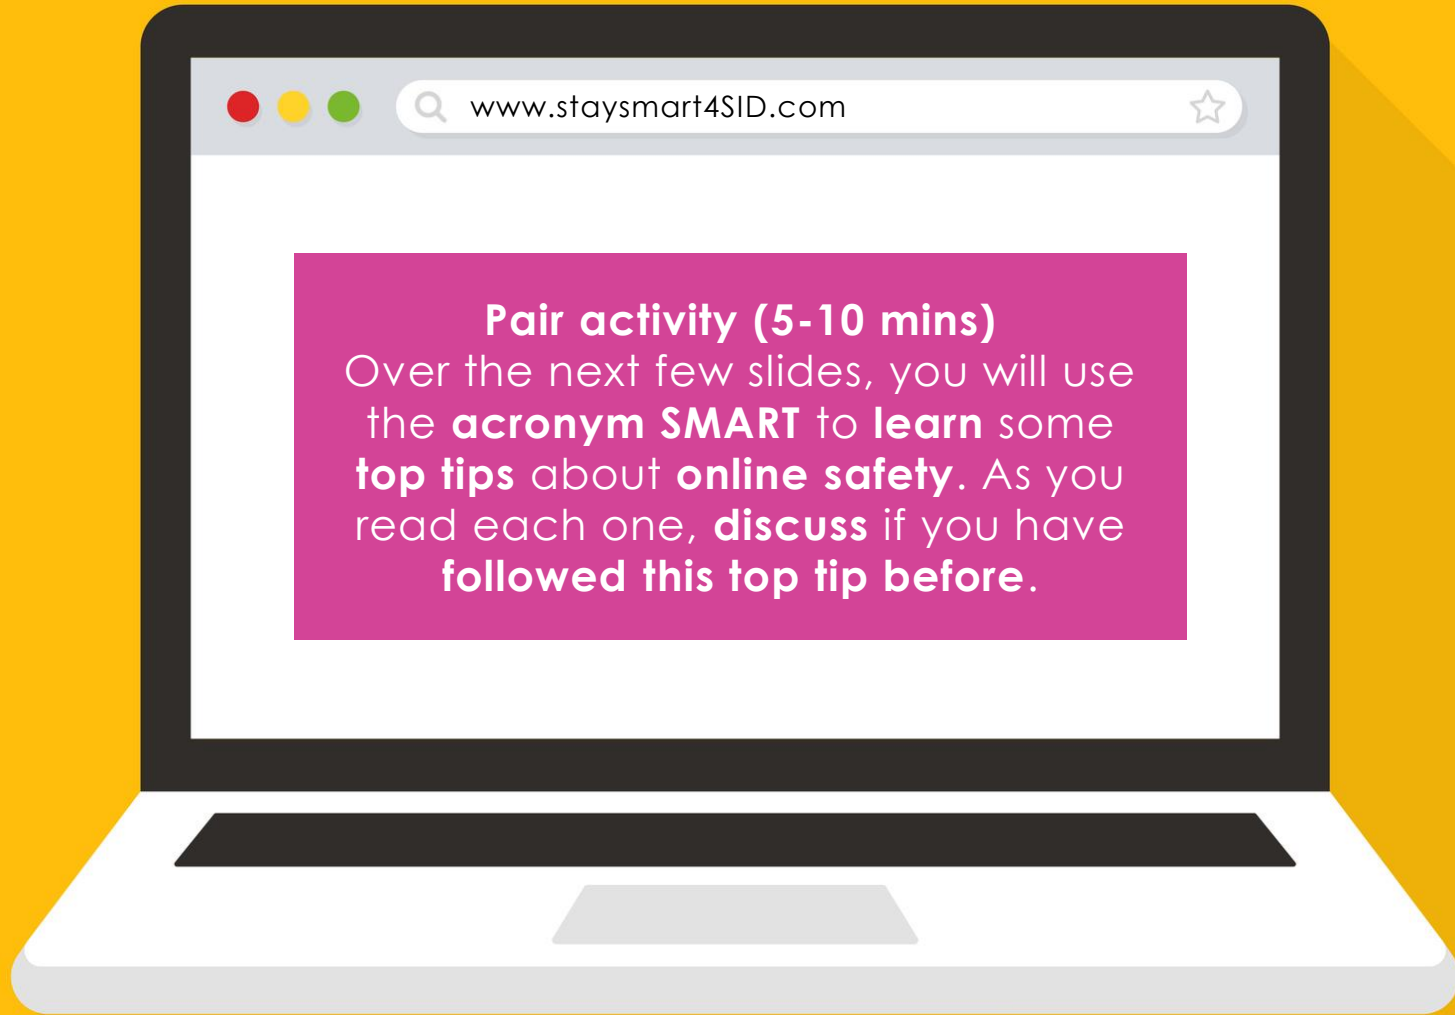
www.staysmart4SID.com

Pair activity (5-10 mins)
Over the next few slides, you will use the acronym SMART to learn some top tips about online safety. As you read each one, discuss if you have followed this top tip before.